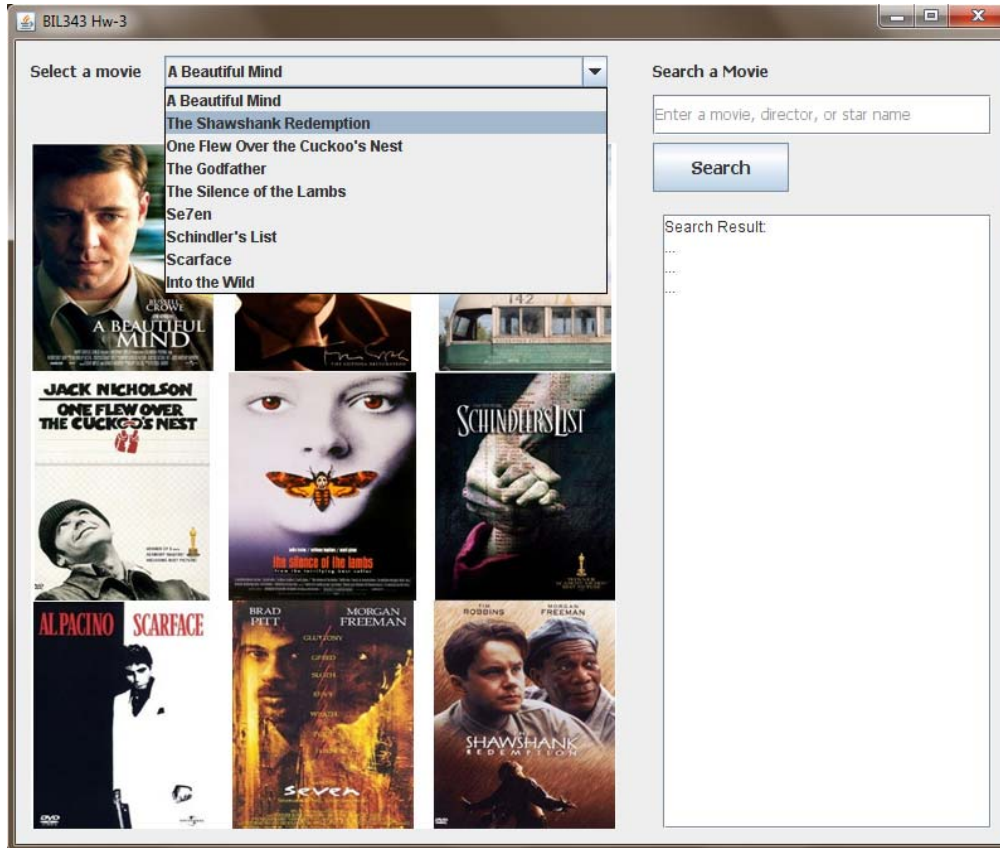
BIL343 Hw-3

Select a movie

A Beautiful Mind

A Beautiful Mind
The Shawshank Redemption
One Flew Over the Cuckoo's Nest
The Godfather
The Silence of the Lambs
Se7en
Schindler's List
Scarface
Into the Wild

Search a Movie

Enter a movie, director, or star name

Search

Search Result:
...
...
...

RUSSELL CROWE
A BEAUTIFUL MIND

142

JACK NICHOLSON
ONE FLEW OVER THE CUCKOO'S NEST

the silence of the lambs

SCHINDLER'S LIST

AL PACINO SCARFACE

BRAD PITT
MORGAN FREEMAN
GLUTTONY
GREED
SLOTH
ENVY
WRATH
seven

TIM ROBBINS
MORGAN FREEMAN
SHAWSHANK
REDEMPTION